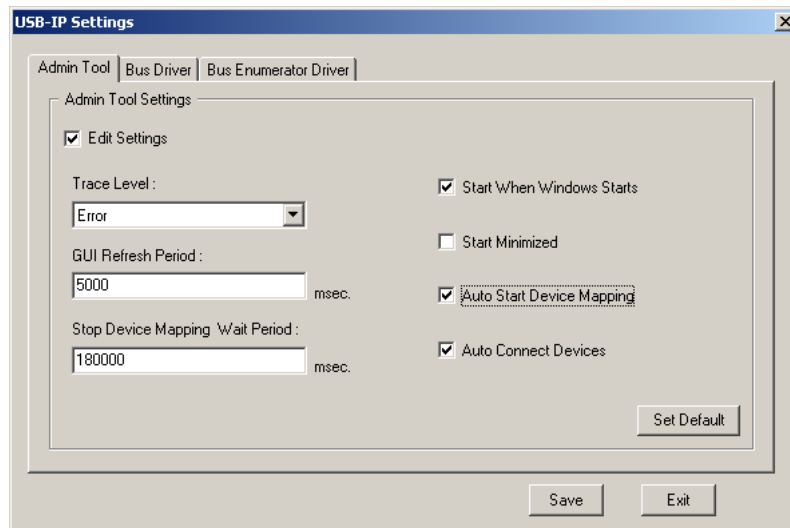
USB-IP Settings

Admin Tool | Bus Driver | Bus Enumerator Driver

Admin Tool Settings

Edit Settings

Trace Level :

Error

GUI Refresh Period :

5000 msec.

Stop Device Mapping Wait Period :

180000 msec.

Start When Windows Starts

Start Minimized

Auto Start Device Mapping

Auto Connect Devices

Set Default

Save

Exit